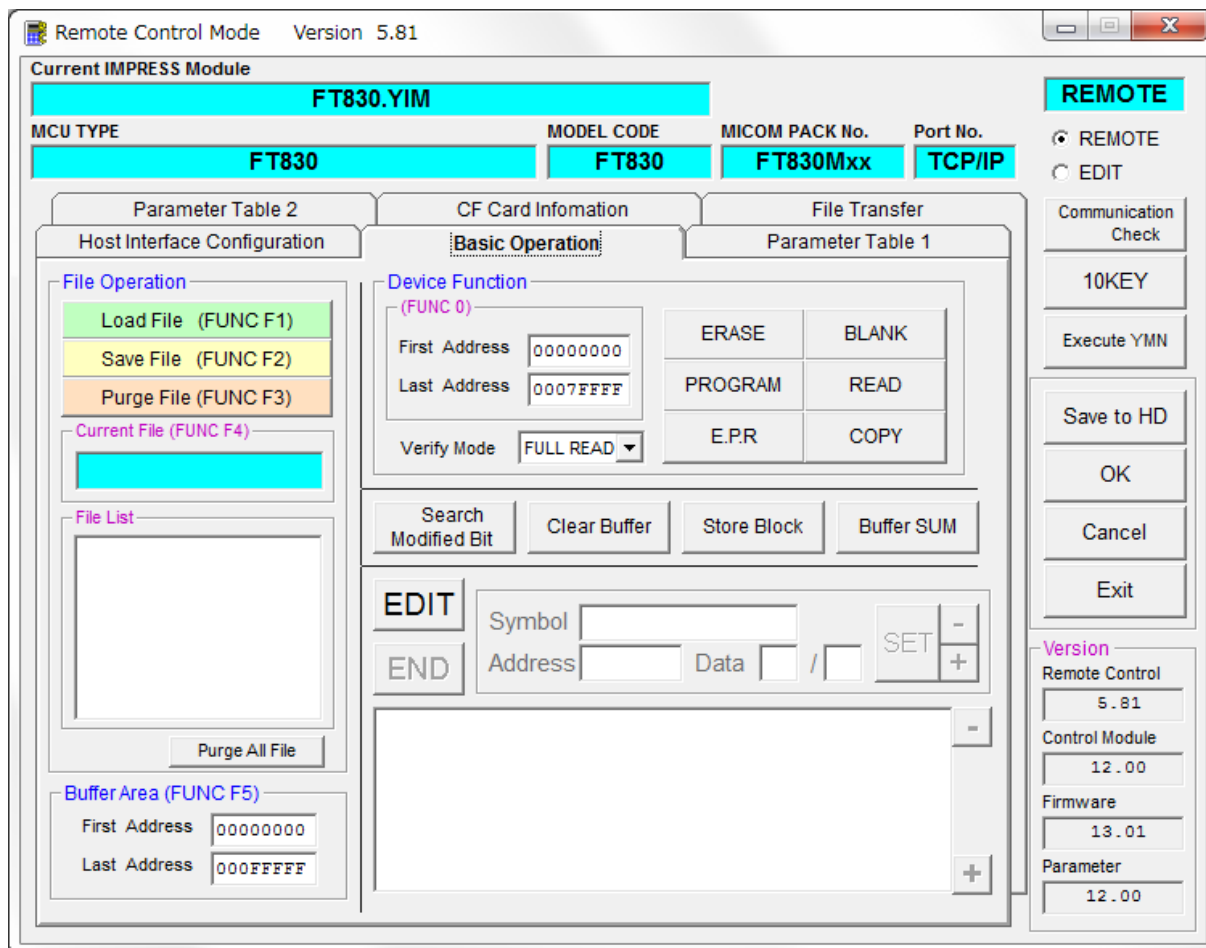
Remote Control Mode Version 5.81

Current IMPRESS Module
FT830.YIM
REMOTE
MCU TYPE
FT830
MODEL CODE
FT830
MICOM PACK No.
FT830Mxx
Port No.
TCP/IP
REMOTE
EDIT

Parameter Table 2
CF Card Infomation
File Transfer
Host Interface Configuration
Basic Operation
Parameter Table 1

Communication Check
10KEY
Execute YMN

File Operation
Load File (FUNC F1)
Save File (FUNC F2)
Purge File (FUNC F3)
Current File (FUNC F4)
File List
Purge All File

Buffer Area (FUNC F5)
First Address 00000000
Last Address 000FFFFF

Device Function
(FUNC 0)
First Address 00000000
Last Address 0007FFFF
Verify Mode FULL READ
ERASE
BLANK
PROGRAM
READ
E.P.R
COPY

Search Modified Bit
Clear Buffer
Store Block
Buffer SUM

EDIT
END
Symbol
Address
Data
/
SET
-
+
-
+

Save to HD
OK
Cancel
Exit

Version
Remote Control
5.81
Control Module
12.00
Firmware
13.01
Parameter
12.00